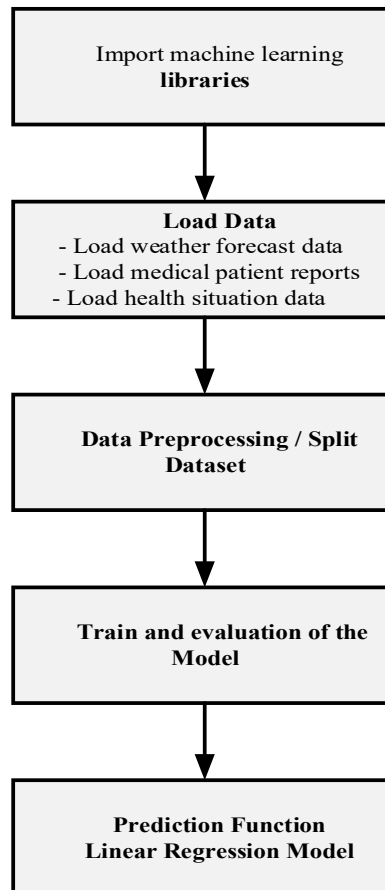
Import machine learning
libraries

Load Data
- Load weather forecast data
- Load medical patient reports
- Load health situation data

Data Preprocessing / Split Dataset

Train and evaluation of the Model

Prediction Function
Linear Regression Model